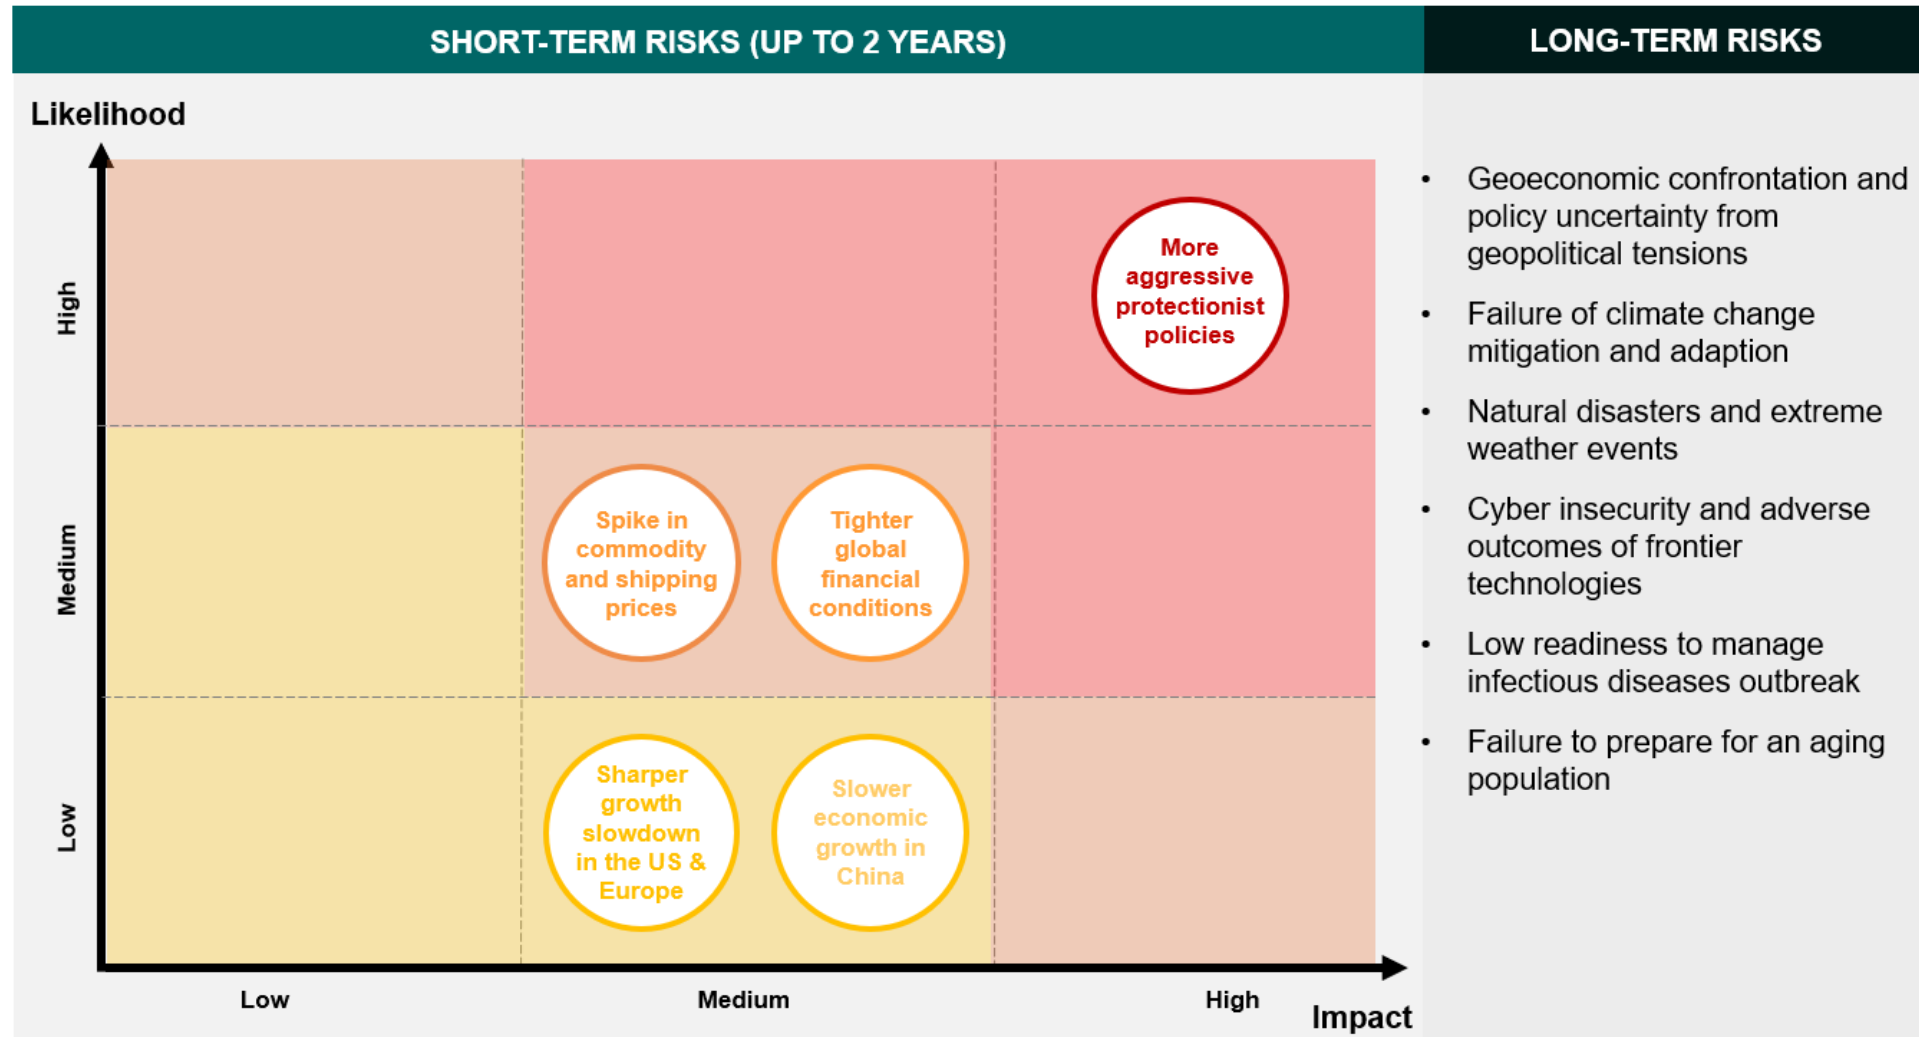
SHORT-TERM RISKS (UP TO 2 YEARS)

LONG-TERM RISKS

Likelihood

High

Medium

Low

More aggressive protectionist policies

Spike in commodity and shipping prices

Tighter global financial conditions

Sharper growth slowdown in the US & Europe

Slower economic growth in China

Low

Medium

High

Impact

- Geoeconomic confrontation and policy uncertainty from geopolitical tensions
- Failure of climate change mitigation and adaption
- Natural disasters and extreme weather events
- Cyber insecurity and adverse outcomes of frontier technologies
- Low readiness to manage infectious diseases outbreak
- Failure to prepare for an aging population